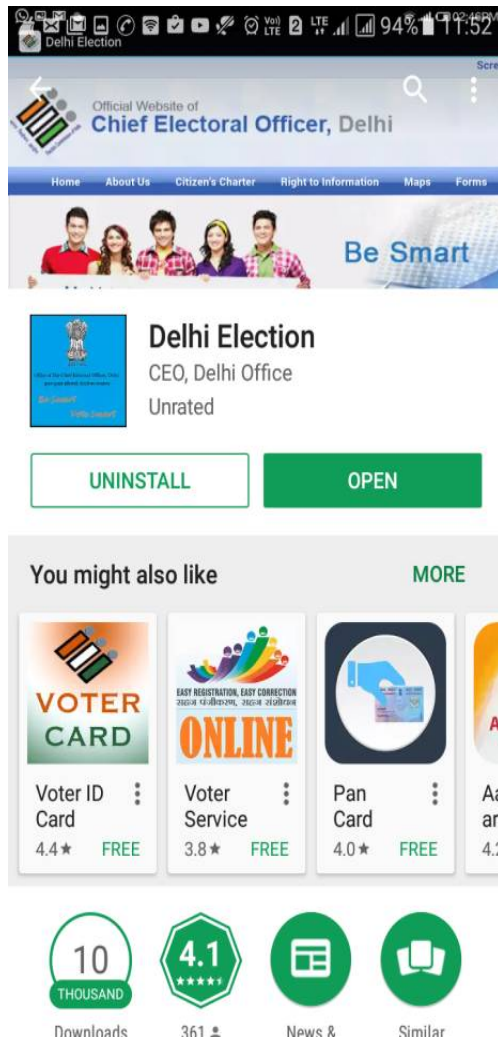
Delhi Election
94% 11:52

Official Website of
Chief Electoral Officer, Delhi

Home About Us Citizen's Charter Right to Information Maps Forms

Be Smart

Delhi Election
CEO, Delhi Office
Unrated

Be Smart!
Vote Smart!

UNINSTALL
OPEN

You might also like
MORE

VOTER CARD
Voter ID Card
4.4★ FREE

EASY REGISTRATION, EASY CORRECTION
सहज पंजीकरण, सहज संशोधन
ONLINE
Voter Service
3.8★ FREE

Pan Card
4.0★ FREE

Aa
ar
4.2

10
THOUSAND
Downloads

4.1
★★★★★
361

News &

Similar